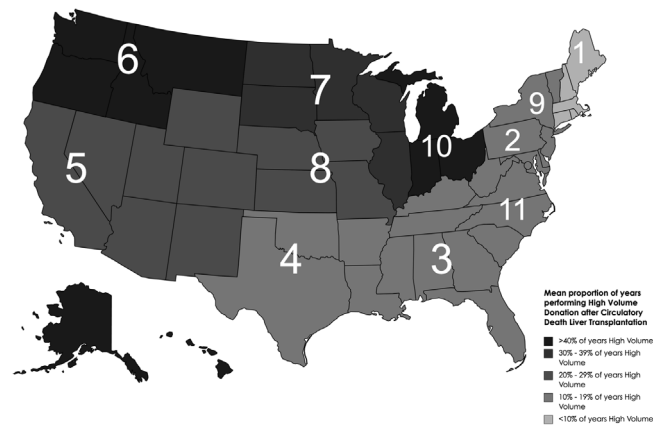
1
6
9
7
2
10
5
8
11
4
3

Mean proportion of years performing High Volume Donation after Circulatory Death Liver Transplantation

>40% of years High Volume
30% - 39% of years High Volume
20% - 29% of years High Volume
10% - 19% of years High Volume
<10% of years High Volume